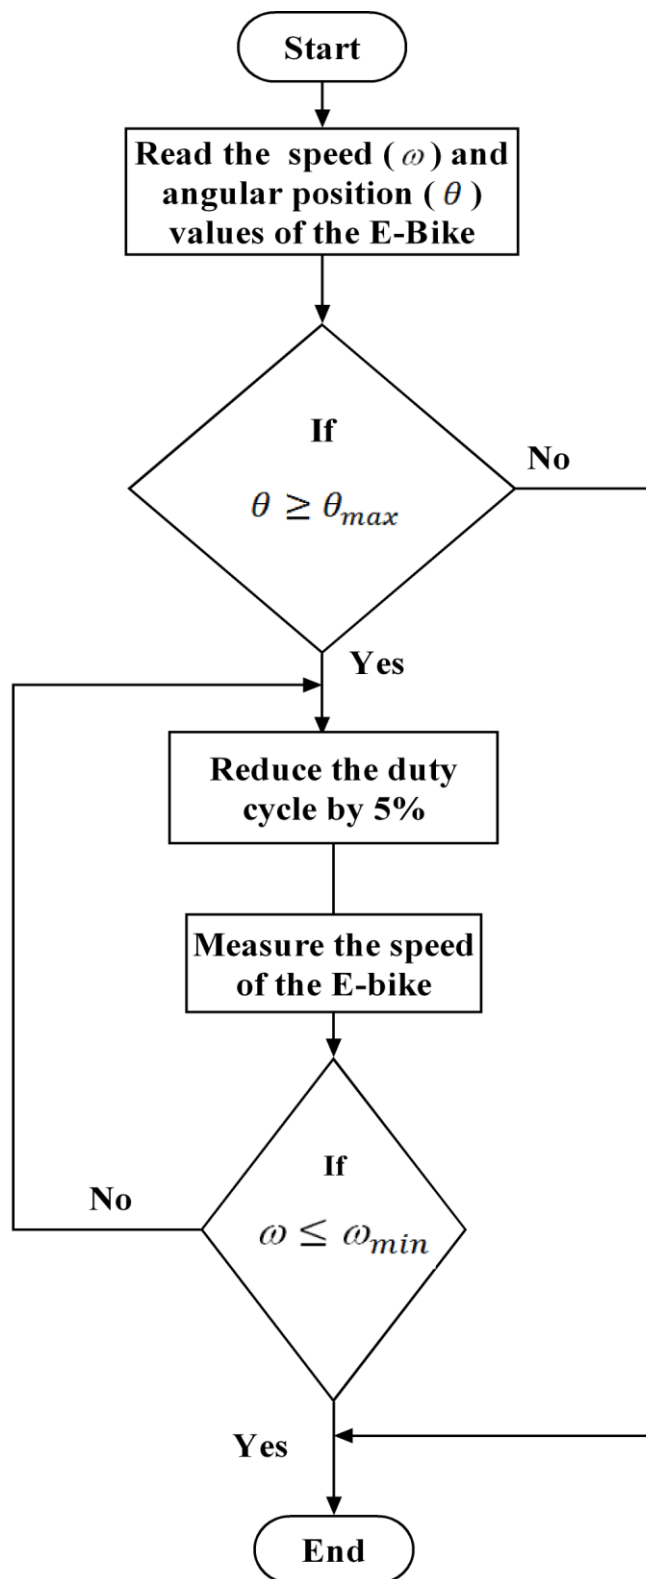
Start

Read the speed ($\omega$) and angular position ($\theta$) values of the E-Bike

If

$\theta \geq \theta_{max}$

No

Yes

Reduce the duty cycle by 5%

Measure the speed of the E-bike

If

$\omega \leq \omega_{min}$

No

Yes

End